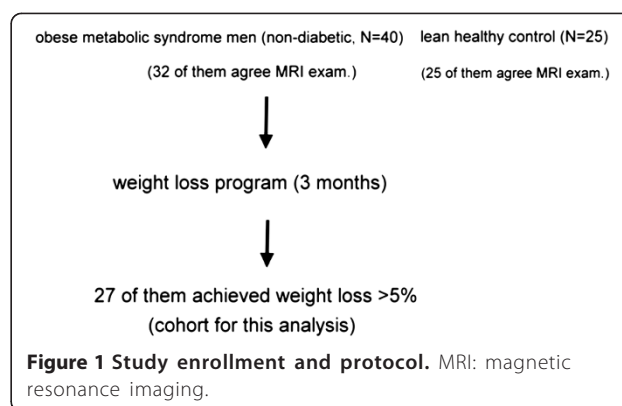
obese metabolic syndrome men (non-diabetic, N=40)

(32 of them agree MRI exam.)

lean healthy control (N=25)

(25 of them agree MRI exam.)

weight loss program (3 months)

27 of them achieved weight loss >5%
(cohort for this analysis)

**Figure 1 Study enrollment and protocol.** MRI: magnetic resonance imaging.